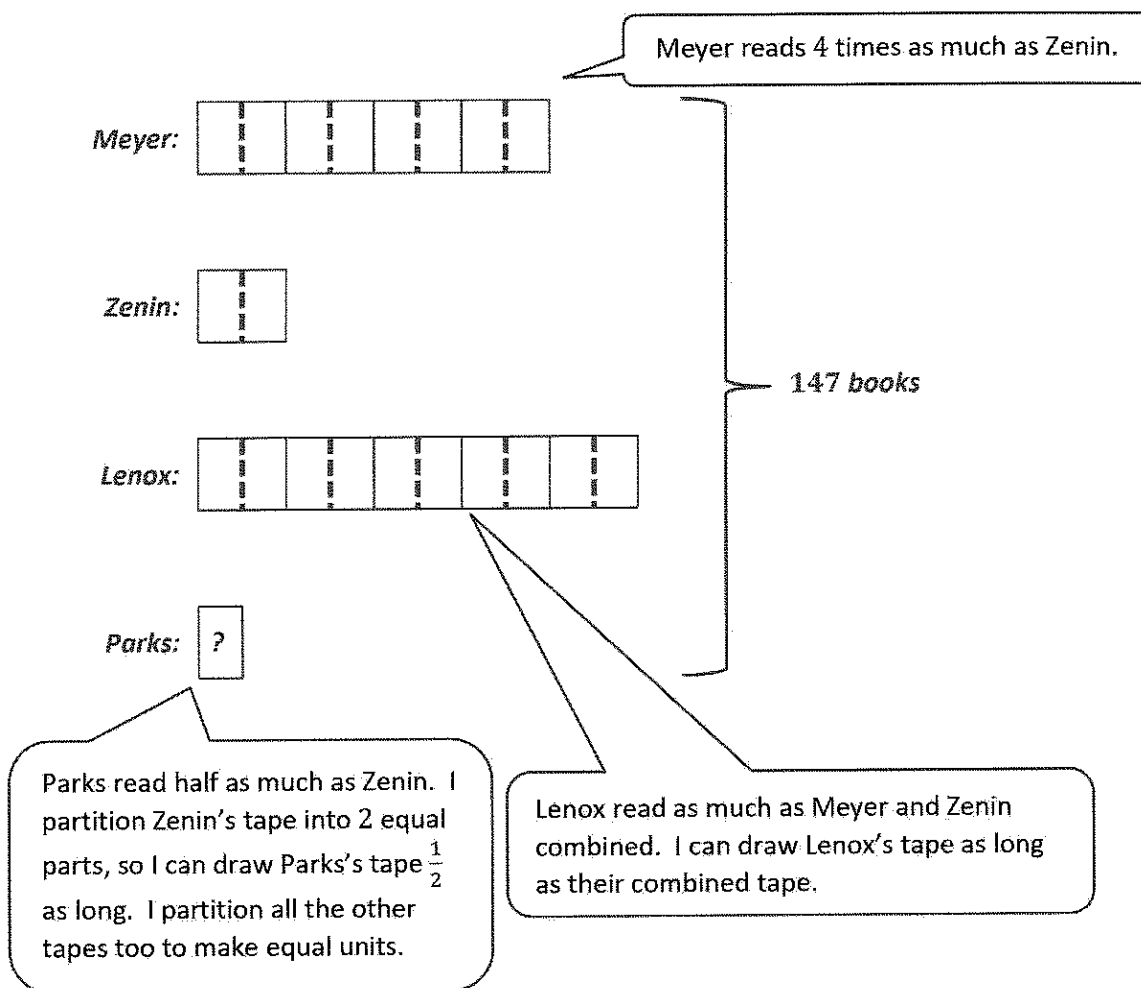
Meyer reads 4 times as much as Zenin.

Meyer:

Zenin:

147 books

Lenox:

Parks: ?

Parks read half as much as Zenin. I partition Zenin's tape into 2 equal parts, so I can draw Parks's tape $\frac{1}{2}$ as long. I partition all the other tapes too to make equal units.

Lenox read as much as Meyer and Zenin combined. I can draw Lenox's tape as long as their combined tape.